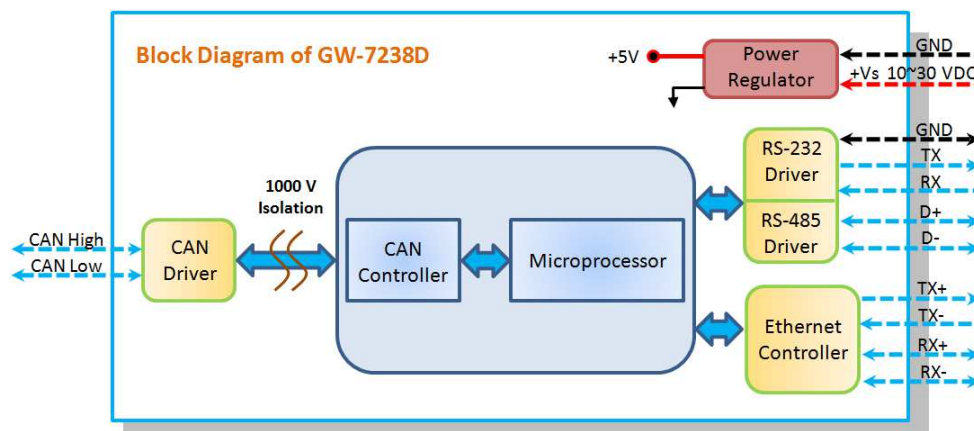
Block Diagram of GW-7238D

+5V

Power Regulator

GND

+Vs 10~30 VDC

GND

RS-232 Driver

TX

RX

RS-485 Driver

D+

D-

1000 V Isolation

CAN High

CAN Low

CAN Driver

CAN Controller

Microprocessor

Ethernet Controller

TX+

TX-

RX+

RX-